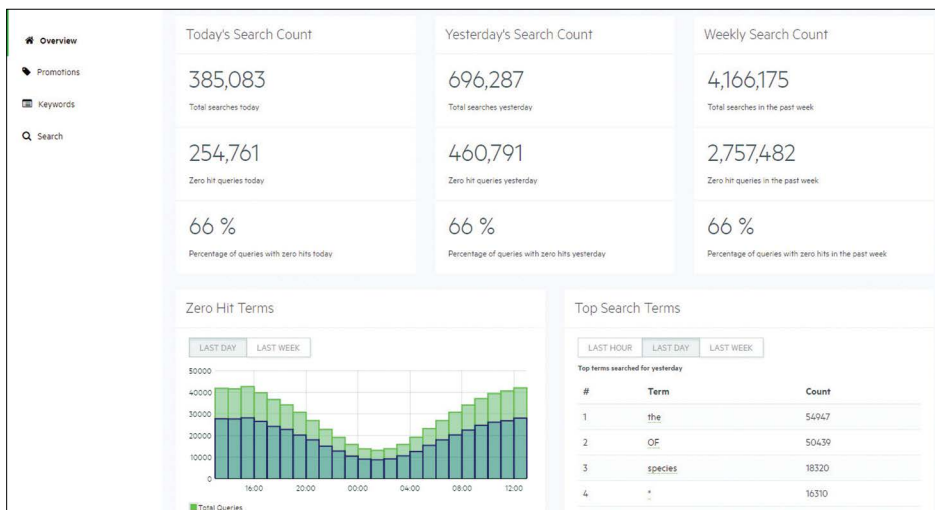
Overview
Promotions
Keywords
Search

Today's Search Count
385,083
Total searches today
254,761
Zero hit queries today
66 %
Percentage of queries with zero hits today

Yesterday's Search Count
696,287
Total searches yesterday
460,791
Zero hit queries yesterday
66 %
Percentage of queries with zero hits yesterday

Weekly Search Count
4,166,175
Total searches in the past week
2,757,482
Zero hit queries in the past week
66 %
Percentage of queries with zero hits in the past week

Zero Hit Terms
LAST DAY LAST WEEK
50000
40000
30000
20000
10000
0
16:00 20:00 00:00 04:00 08:00 12:00
Total Queries

Top Search Terms
LAST HOUR LAST DAY LAST WEEK
Top terms searched for yesterday

| # | Term | Count |
|---|---|---|
| 1 | the | 54947 |
| 2 | OF | 50439 |
| 3 | species | 18320 |
| 4 | * | 16310 |